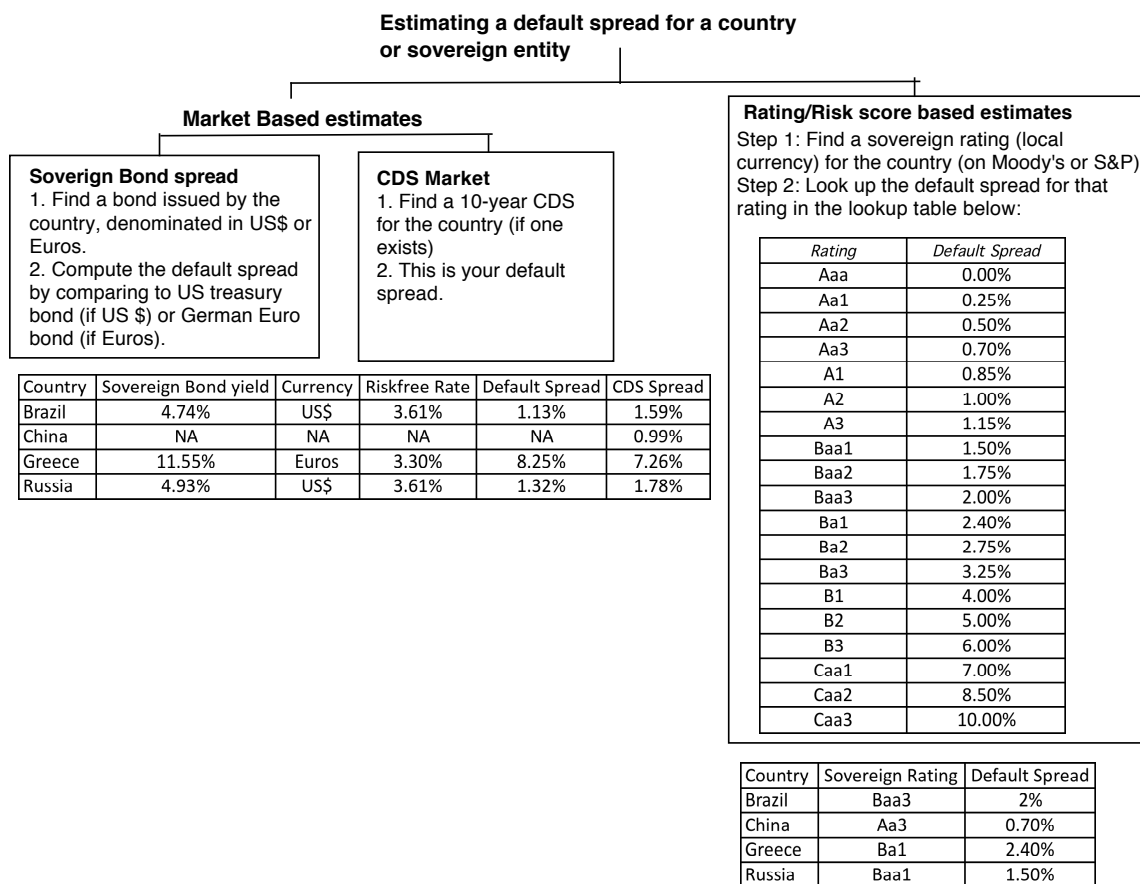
Estimating a default spread for a country or sovereign entity

Market Based estimates

Soverign Bond spread
1. Find a bond issued by the country, denominated in US$ or Euros.
2. Compute the default spread by comparing to US treasury bond (if US $) or German Euro bond (if Euros).

CDS Market
1. Find a 10-year CDS for the country (if one exists)
2. This is your default spread.

| Country | Sovereign Bond yield | Currency | Riskfree Rate | Default Spread | CDS Spread |
|---|---|---|---|---|---|
| Brazil | 4.74% | US$ | 3.61% | 1.13% | 1.59% |
| China | NA | NA | NA | NA | 0.99% |
| Greece | 11.55% | Euros | 3.30% | 8.25% | 7.26% |
| Russia | 4.93% | US$ | 3.61% | 1.32% | 1.78% |

Rating/Risk score based estimates
Step 1: Find a sovereign rating (local currency) for the country (on Moody's or S&P)
Step 2: Look up the default spread for that rating in the lookup table below:

| Rating | Default Spread |
|---|---|
| Aaa | 0.00% |
| Aa1 | 0.25% |
| Aa2 | 0.50% |
| Aa3 | 0.70% |
| A1 | 0.85% |
| A2 | 1.00% |
| A3 | 1.15% |
| Baa1 | 1.50% |
| Baa2 | 1.75% |
| Baa3 | 2.00% |
| Ba1 | 2.40% |
| Ba2 | 2.75% |
| Ba3 | 3.25% |
| B1 | 4.00% |
| B2 | 5.00% |
| B3 | 6.00% |
| Caa1 | 7.00% |
| Caa2 | 8.50% |
| Caa3 | 10.00% |

| Country | Sovereign Rating | Default Spread |
|---|---|---|
| Brazil | Baa3 | 2% |
| China | Aa3 | 0.70% |
| Greece | Ba1 | 2.40% |
| Russia | Baa1 | 1.50% |